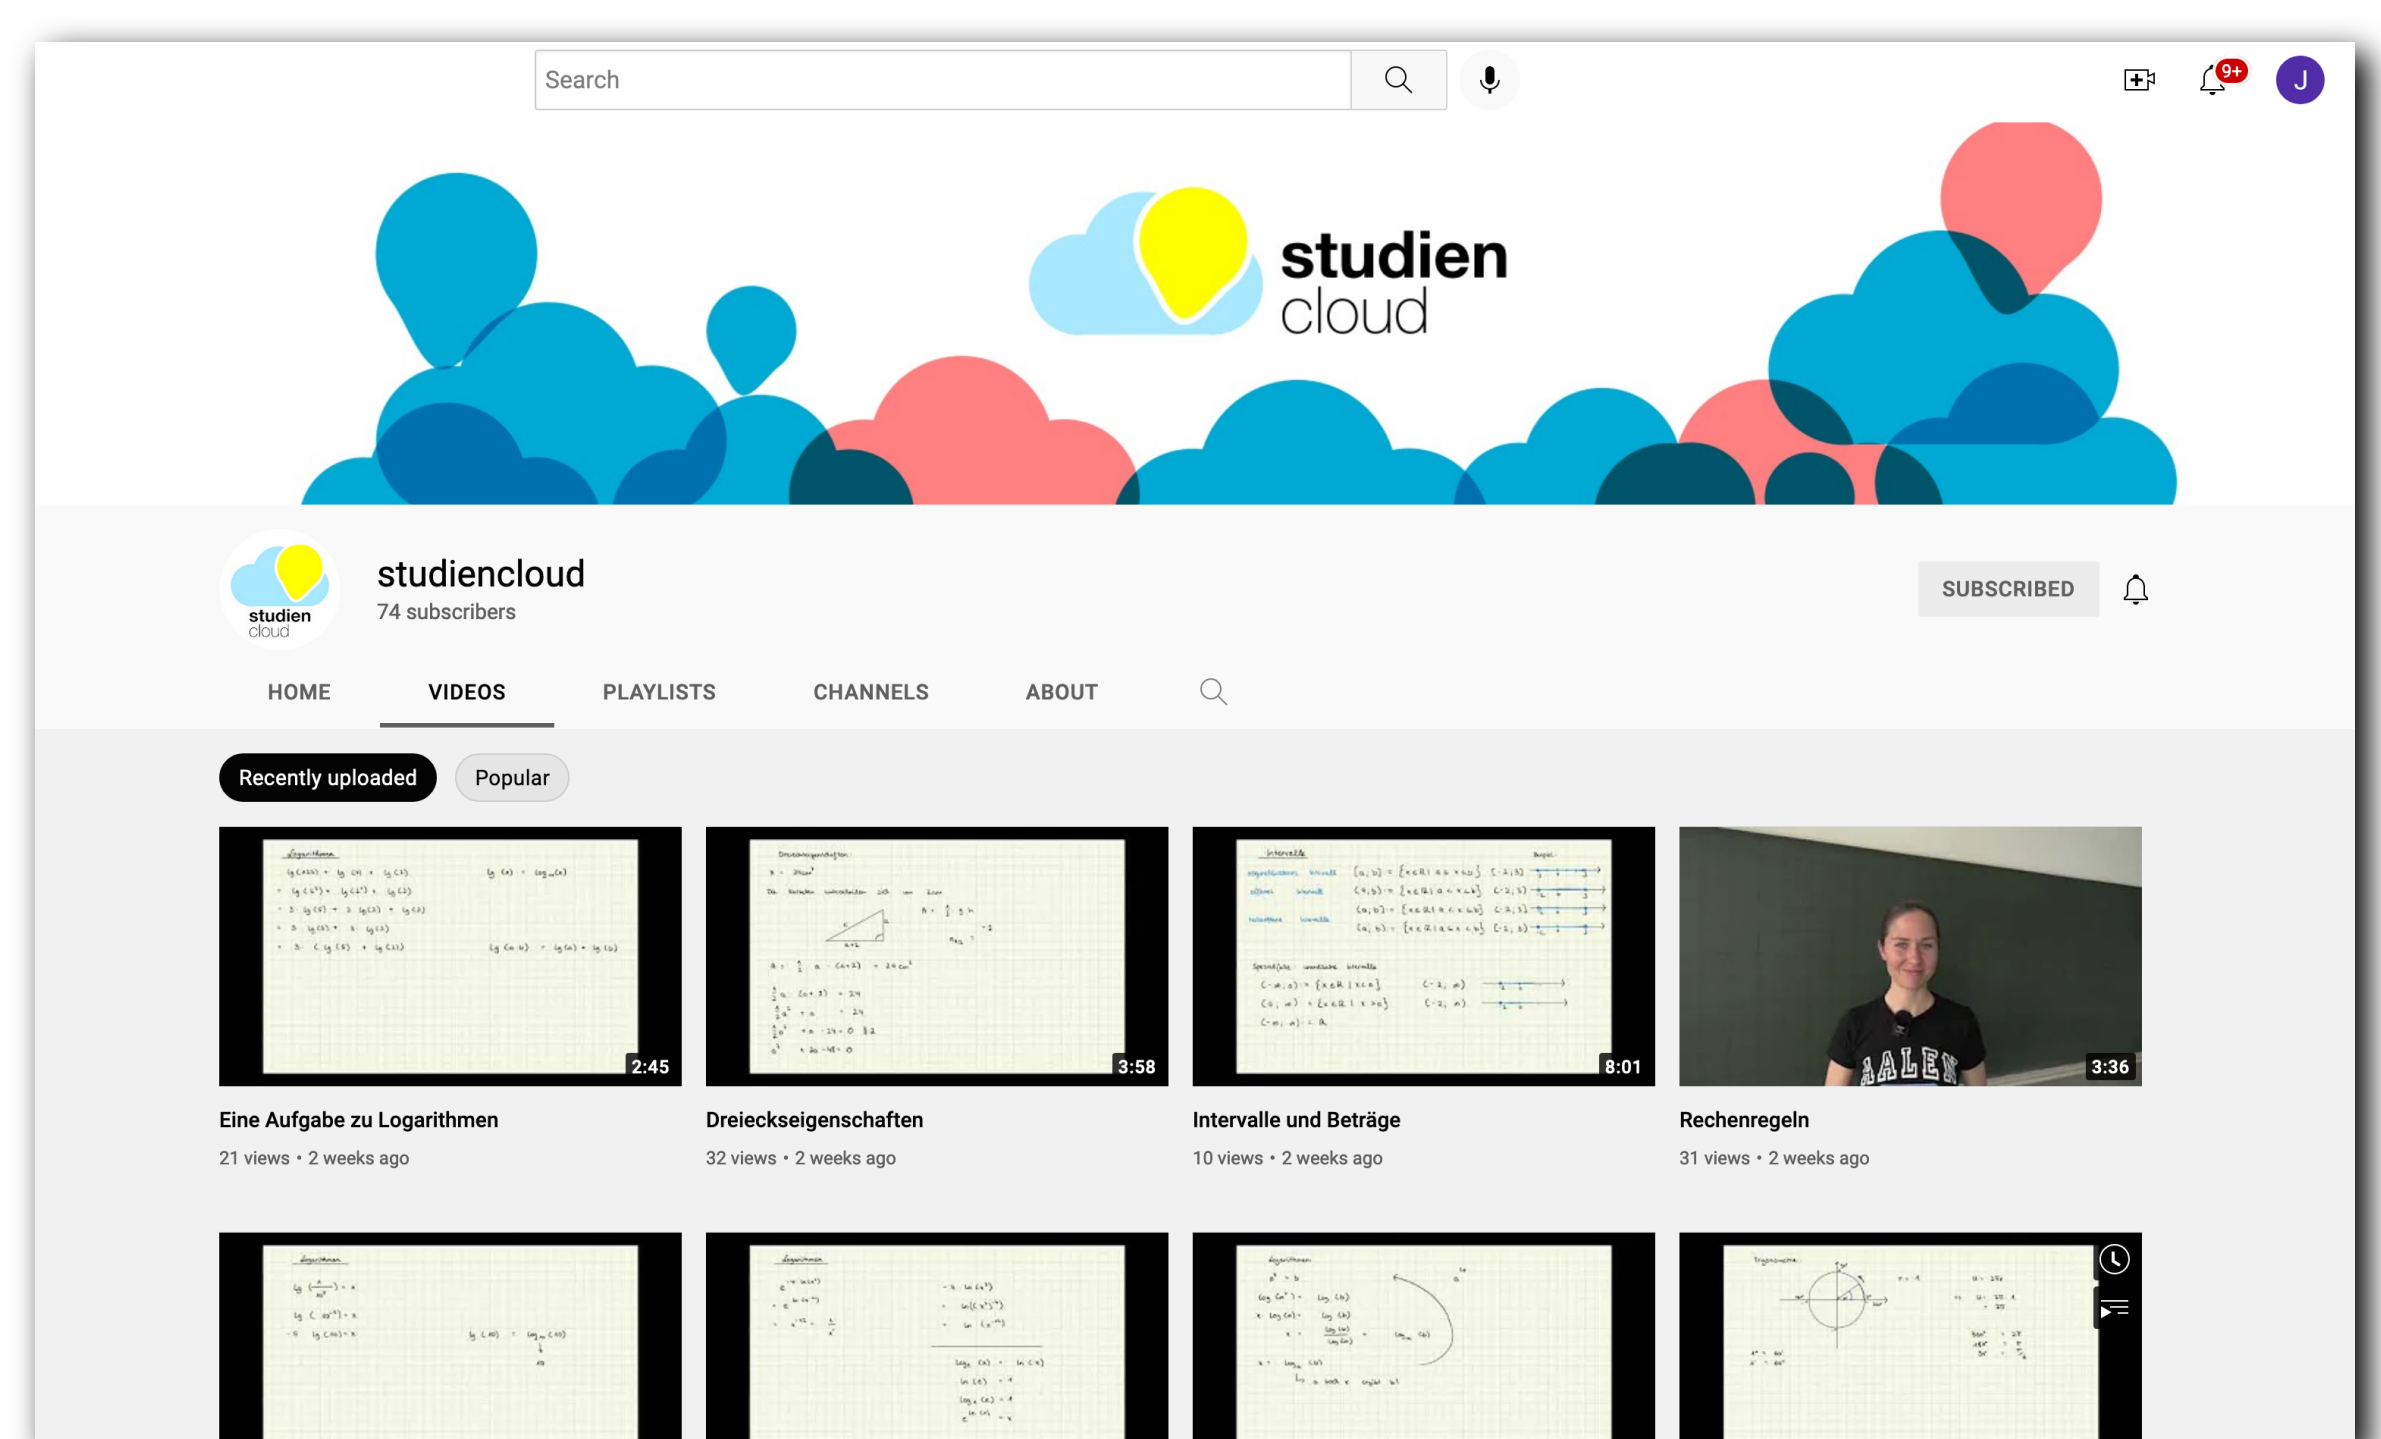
Search

9+

J

studien cloud

studien cloud

studiencloud
74 subscribers

SUBSCRIBED

HOME
VIDEOS
PLAYLISTS
CHANNELS
ABOUT

Recently uploaded
Popular

2:45
Eine Aufgabe zu Logarithmen
21 views • 2 weeks ago

3:58
Dreieckseigenschaften
32 views • 2 weeks ago

8:01
Intervalle und Beträge
10 views • 2 weeks ago

AALEN
3:36
Rechenregeln
31 views • 2 weeks ago